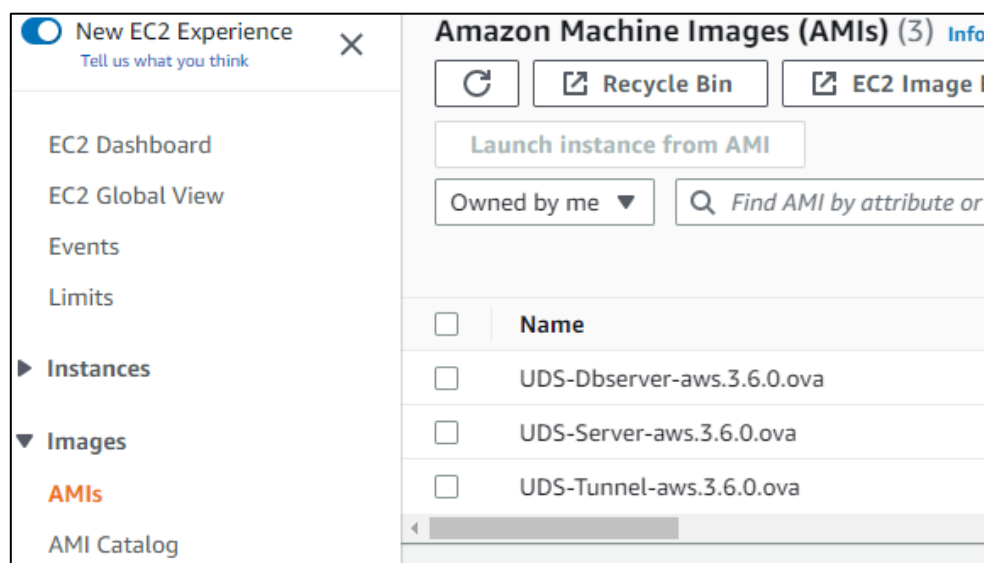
New EC2 Experience
Tell us what you think

EC2 Dashboard
EC2 Global View
Events
Limits
Instances
Images
AMIs
AMI Catalog

Amazon Machine Images (AMIs) (3) Info

Recycle Bin
EC2 Image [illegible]

Launch instance from AMI

Owned by me
Find AMI by attribute or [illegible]

| | Name |
|---|---|
| | UDS-Dbserver-aws.3.6.0.ova |
| | UDS-Server-aws.3.6.0.ova |
| | UDS-Tunnel-aws.3.6.0.ova |